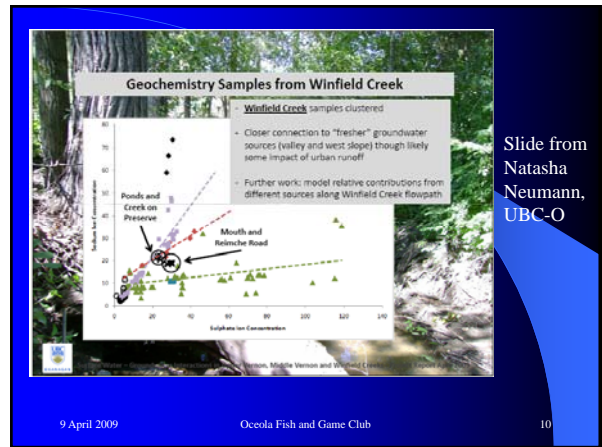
Geochemistry Samples from Winfield Creek

- Winfield Creek samples clustered
- Closer connection to "fresher" groundwater sources (valley and west slope) though likely some impact of urban runoff
- Further work: model relative contributions from different sources along Winfield Creek flowpath

Ponds and Creek on Preserve

Mouth and Reimche Road

Sodium Ion Concentration

Sulphate Ion Concentration

80
70
60
50
40
30
20
10
0

0 20 40 60 80 100 120 140

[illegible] Middle Vernon and Winfield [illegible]

Slide from Natasha Neumann, UBC-O

9 April 2009

Oceola Fish and Game Club

10